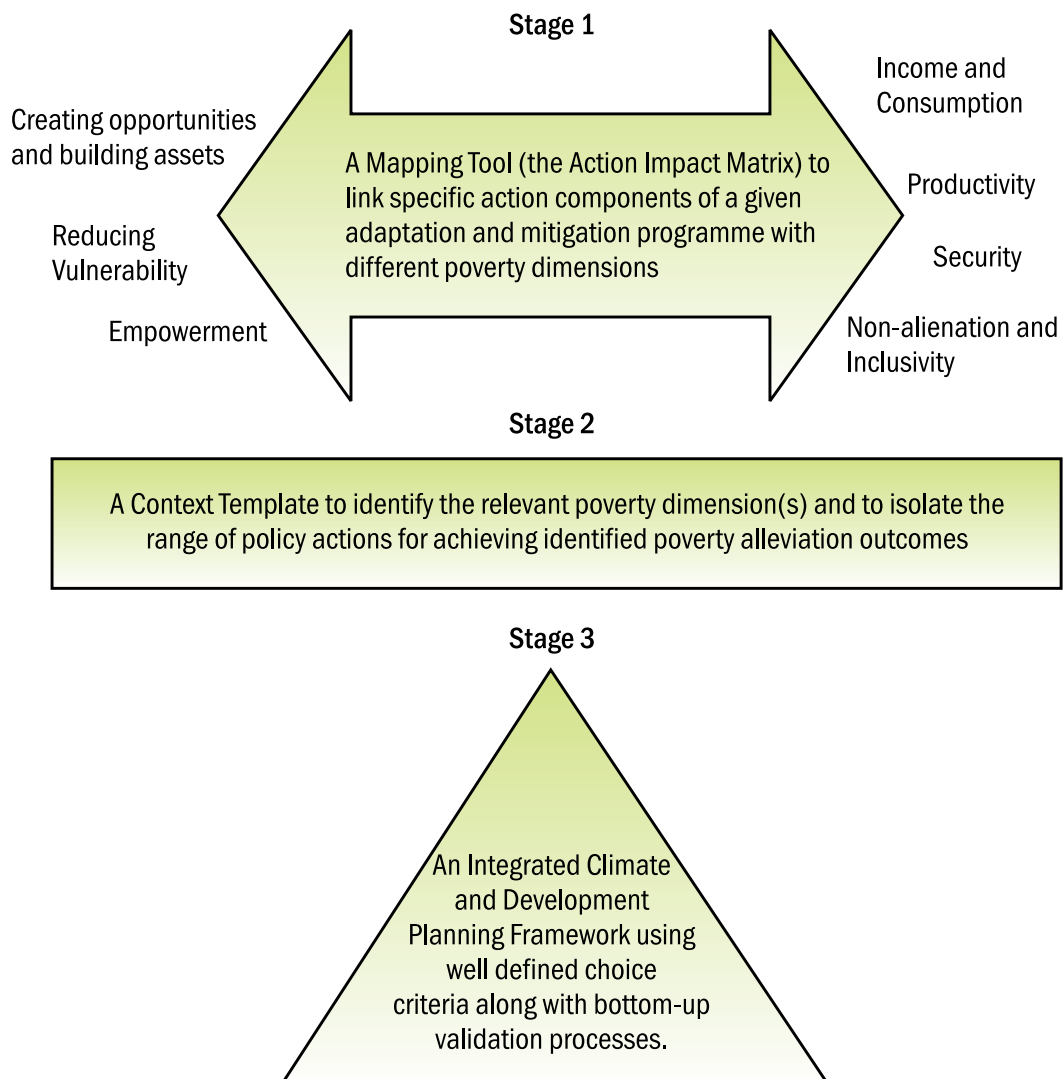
Stage 1

Creating opportunities and building assets

Reducing Vulnerability

Empowerment

A Mapping Tool (the Action Impact Matrix) to link specific action components of a given adaptation and mitigation programme with different poverty dimensions

Income and Consumption

Productivity

Security

Non-alienation and Inclusivity

Stage 2

A Context Template to identify the relevant poverty dimension(s) and to isolate the range of policy actions for achieving identified poverty alleviation outcomes

Stage 3

An Integrated Climate and Development Planning Framework using well defined choice criteria along with bottom-up validation processes.